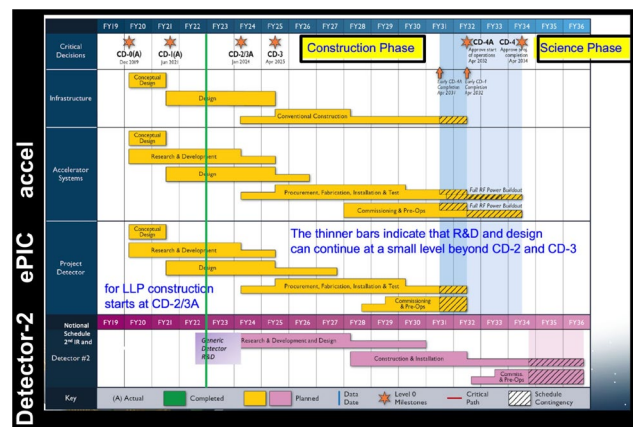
FY19 FY20 FY21 FY22 FY23 FY24 FY25 FY26 FY27 FY28 FY29 FY30 FY31 FY32 FY33 FY34 FY35 FY36

Critical Decisions

CD-0(A) Dec 2019

CD-1(A) Jun 2021

CD-2/3A Jan 2024

CD-3 Apr 2025

Construction Phase

CD-4A Approve start of operations Apr 2032

CD-4 Approve proj. completion Apr 2034

Science Phase

Early CD-4A Completion Apr 2031

Early CD-4 Completion Apr 2032

Infrastructure

Conceptual Design

Design

Conventional Construction

accel

Accelerator Systems

Conceptual Design

Research & Development

Design

Procurement, Fabrication, Installation & Test

Full RF Power Buildout

Commissioning & Pre-Ops

Full RF Power Buildout

ePIC

Project Detector

Conceptual Design

Research & Development

Design

Procurement, Fabrication, Installation & Test

Commissioning & Pre-Ops

The thinner bars indicate that R&D and design can continue at a small level beyond CD-2 and CD-3

for LLP construction starts at CD-2/3A

Detector-2

Notional Schedule 2nd IR and Detector #2

FY19 FY20 FY21 FY22 FY23 FY24 FY25 FY26 FY27 FY28 FY29 FY30 FY31 FY32 FY33 FY34 FY35 FY36

Generic Detector R&D

Research & Development and Design

Construction & Installation

Commiss. & Pre-Ops

Key (A) Actual Completed Planned Data Date Level 0 Milestones Critical Path Schedule Contingency